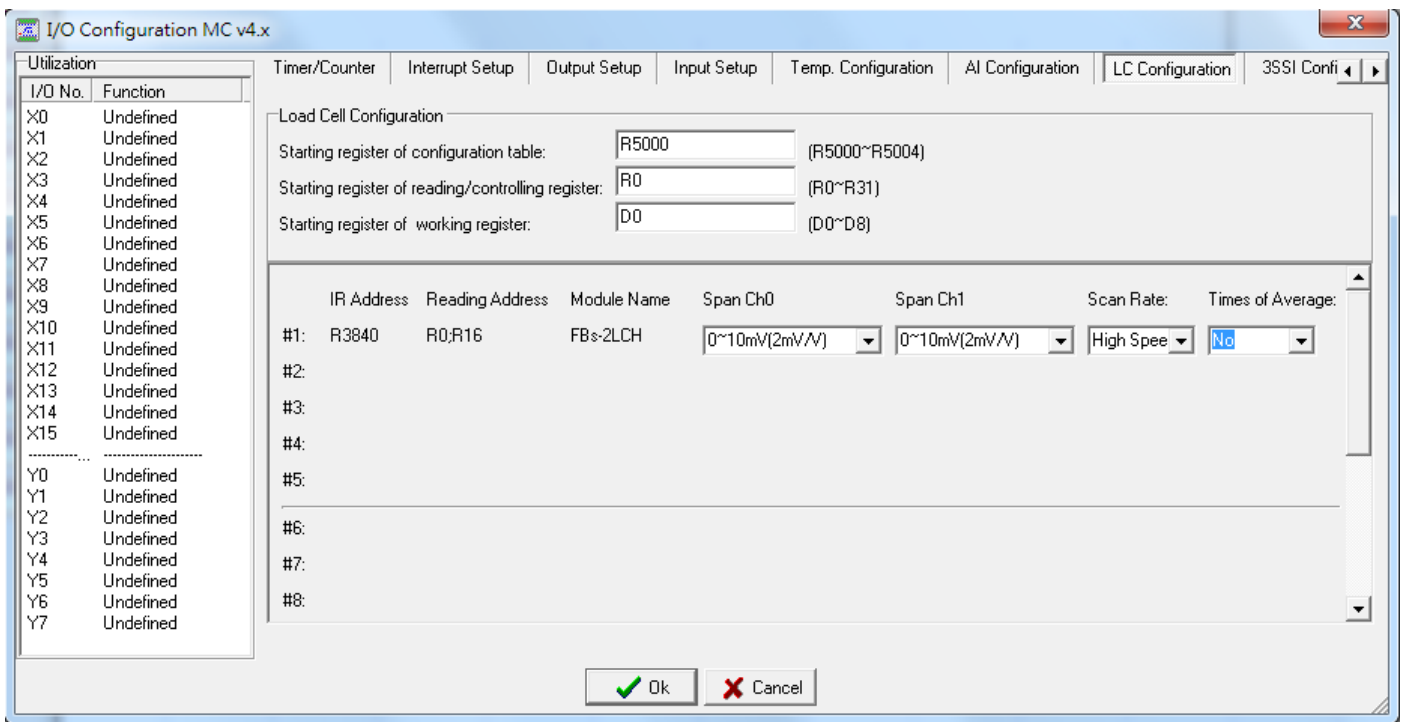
I/O Configuration MC v4.x

Utilization

| I/O No. | Function |
|---|---|
| X0 | Undefined |
| X1 | Undefined |
| X2 | Undefined |
| X3 | Undefined |
| X4 | Undefined |
| X5 | Undefined |
| X6 | Undefined |
| X7 | Undefined |
| X8 | Undefined |
| X9 | Undefined |
| X10 | Undefined |
| X11 | Undefined |
| X12 | Undefined |
| X13 | Undefined |
| X14 | Undefined |
| X15 | Undefined |
| ----------... | ---------------------- |
| Y0 | Undefined |
| Y1 | Undefined |
| Y2 | Undefined |
| Y3 | Undefined |
| Y4 | Undefined |
| Y5 | Undefined |
| Y6 | Undefined |
| Y7 | Undefined |

Timer/Counter | Interrupt Setup | Output Setup | Input Setup | Temp. Configuration | AI Configuration | LC Configuration | 3SSI Confi

Load Cell Configuration

Starting register of configuration table: R5000 (R5000~R5004)

Starting register of reading/controlling register: R0 (R0~R31)

Starting register of working register: D0 (D0~D8)

| | IR Address | Reading Address | Module Name | Span Ch0 | Span Ch1 | Scan Rate: | Times of Average: |
|---|---|---|---|---|---|---|---|
| #1: | R3840 | R0;R16 | FBs-2LCH | 0~10mV(2mV/V) | 0~10mV(2mV/V) | High Spee | No |
| #2: | | | | | | | |
| #3: | | | | | | | |
| #4: | | | | | | | |
| #5: | | | | | | | |
| #6: | | | | | | | |
| #7: | | | | | | | |
| #8: | | | | | | | |

Ok | Cancel